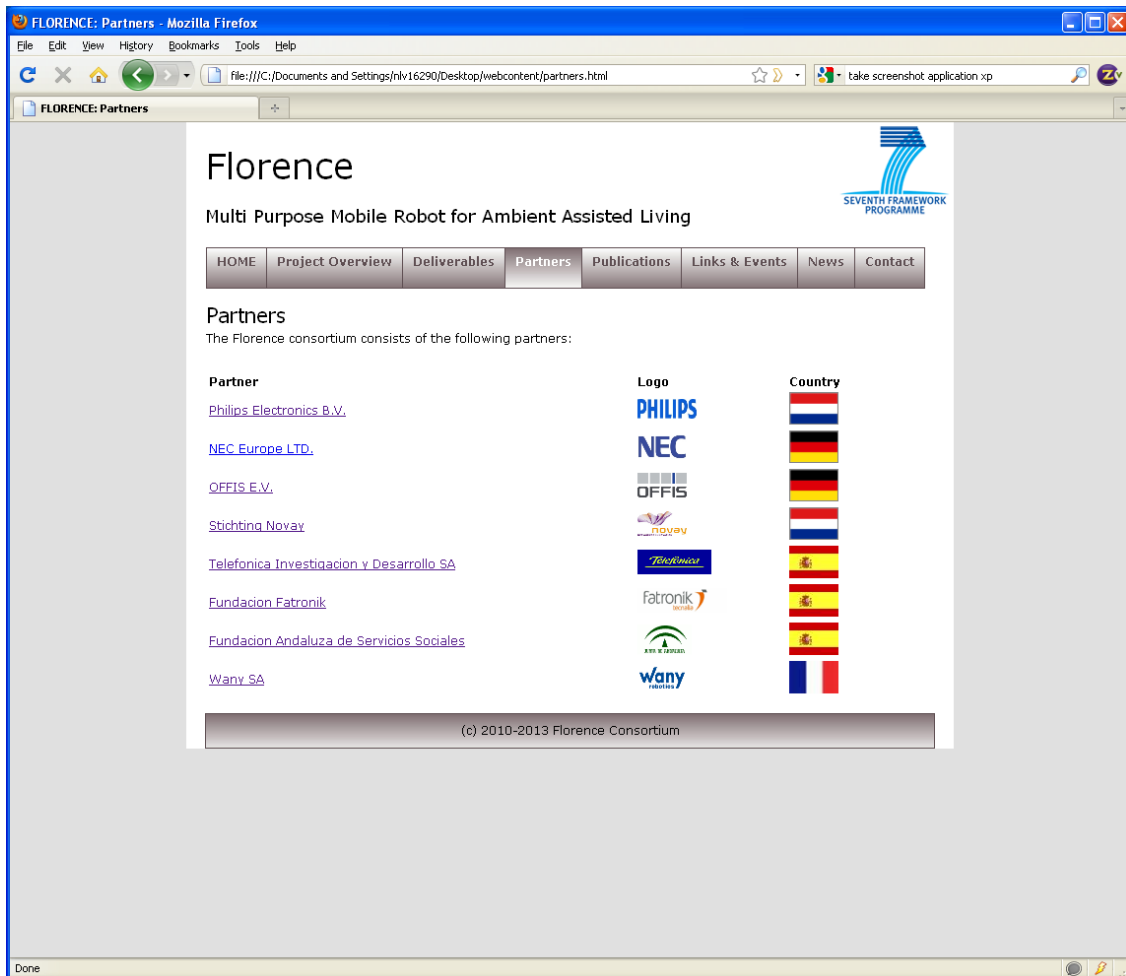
FLORENCE: Partners - Mozilla Firefox

File Edit View History Bookmarks Tools Help

file:///C:/Documents and Settings/nlv16290/Desktop/webcontent/partners.html

take screenshot application xp

FLORENCE: Partners

Florence

Multi Purpose Mobile Robot for Ambient Assisted Living

SEVENTH FRAMEWORK PROGRAMME

HOME | Project Overview | Deliverables | Partners | Publications | Links & Events | News | Contact

Partners

The Florence consortium consists of the following partners:

| Partner | Logo | Country |
|---|---|---|
| Philips Electronics B.V. | PHILIPS | |
| NEC Europe LTD. | NEC | |
| OFFIS E.V. | OFFIS | |
| Stichting Novay | novay | |
| Telefonica Investigacion y Desarrollo SA | Telefonica | |
| Fundacion Fatronik | Fatronik tecnalia | |
| Fundacion Andaluza de Servicios Sociales | JUNTA DE ANDALUCIA | |
| Wany SA | wany robotics | |

(c) 2010-2013 Florence Consortium

Done